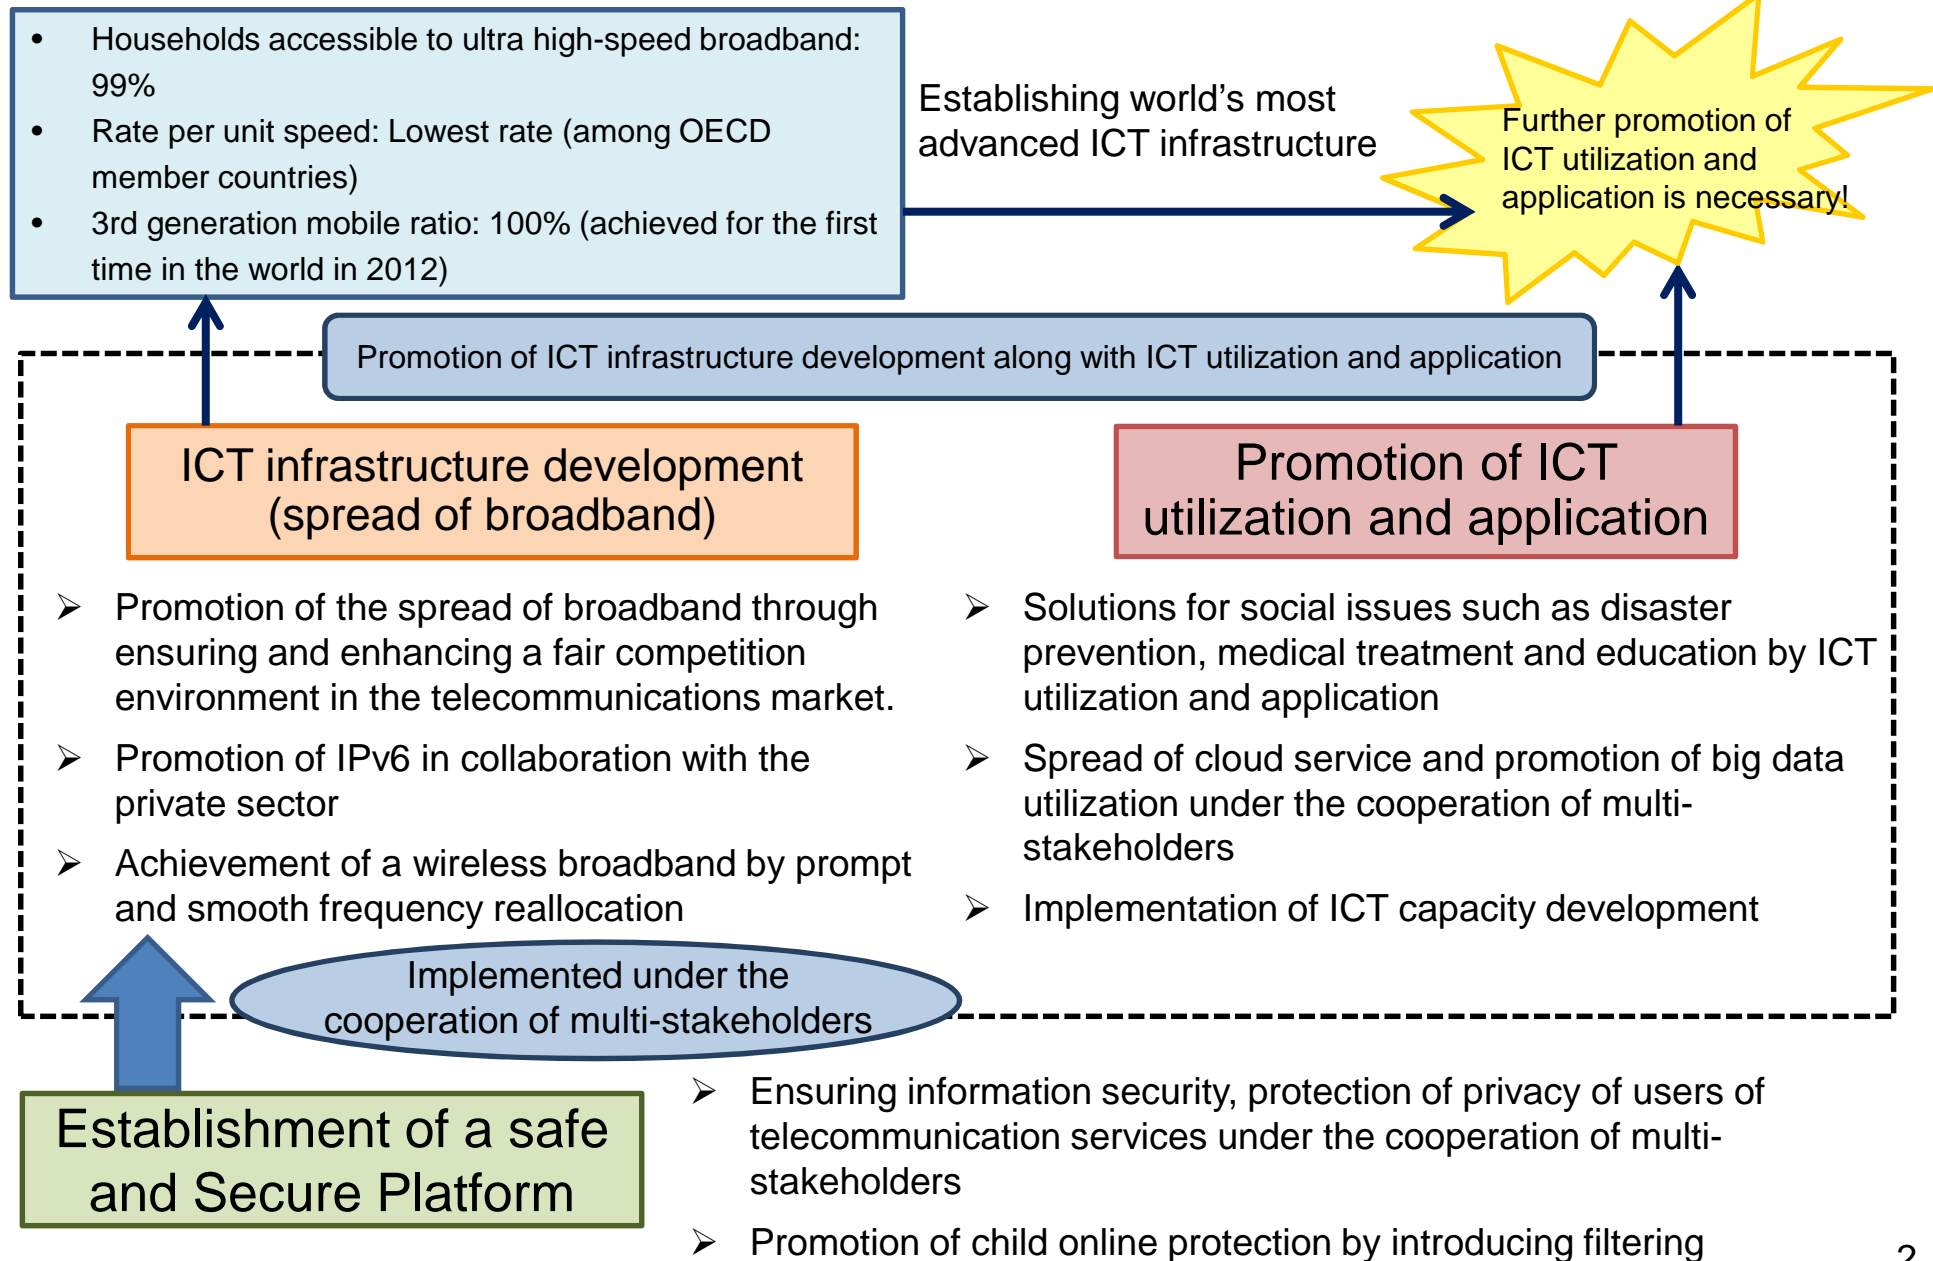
- Households accessible to ultra high-speed broadband: 99%
- Rate per unit speed: Lowest rate (among OECD member countries)
- 3rd generation mobile ratio: 100% (achieved for the first time in the world in 2012)

Establishing world's most advanced ICT infrastructure

Further promotion of ICT utilization and application is necessary!

Promotion of ICT infrastructure development along with ICT utilization and application

ICT infrastructure development (spread of broadband)

Promotion of ICT utilization and application

➢ Promotion of the spread of broadband through ensuring and enhancing a fair competition environment in the telecommunications market.

➢ Promotion of IPv6 in collaboration with the private sector

➢ Achievement of a wireless broadband by prompt and smooth frequency reallocation

➢ Solutions for social issues such as disaster prevention, medical treatment and education by ICT utilization and application

➢ Spread of cloud service and promotion of big data utilization under the cooperation of multi-stakeholders

➢ Implementation of ICT capacity development

Implemented under the cooperation of multi-stakeholders

Establishment of a safe and Secure Platform

➢ Ensuring information security, protection of privacy of users of telecommunication services under the cooperation of multi-stakeholders

➢ Promotion of child online protection by introducing filtering

2